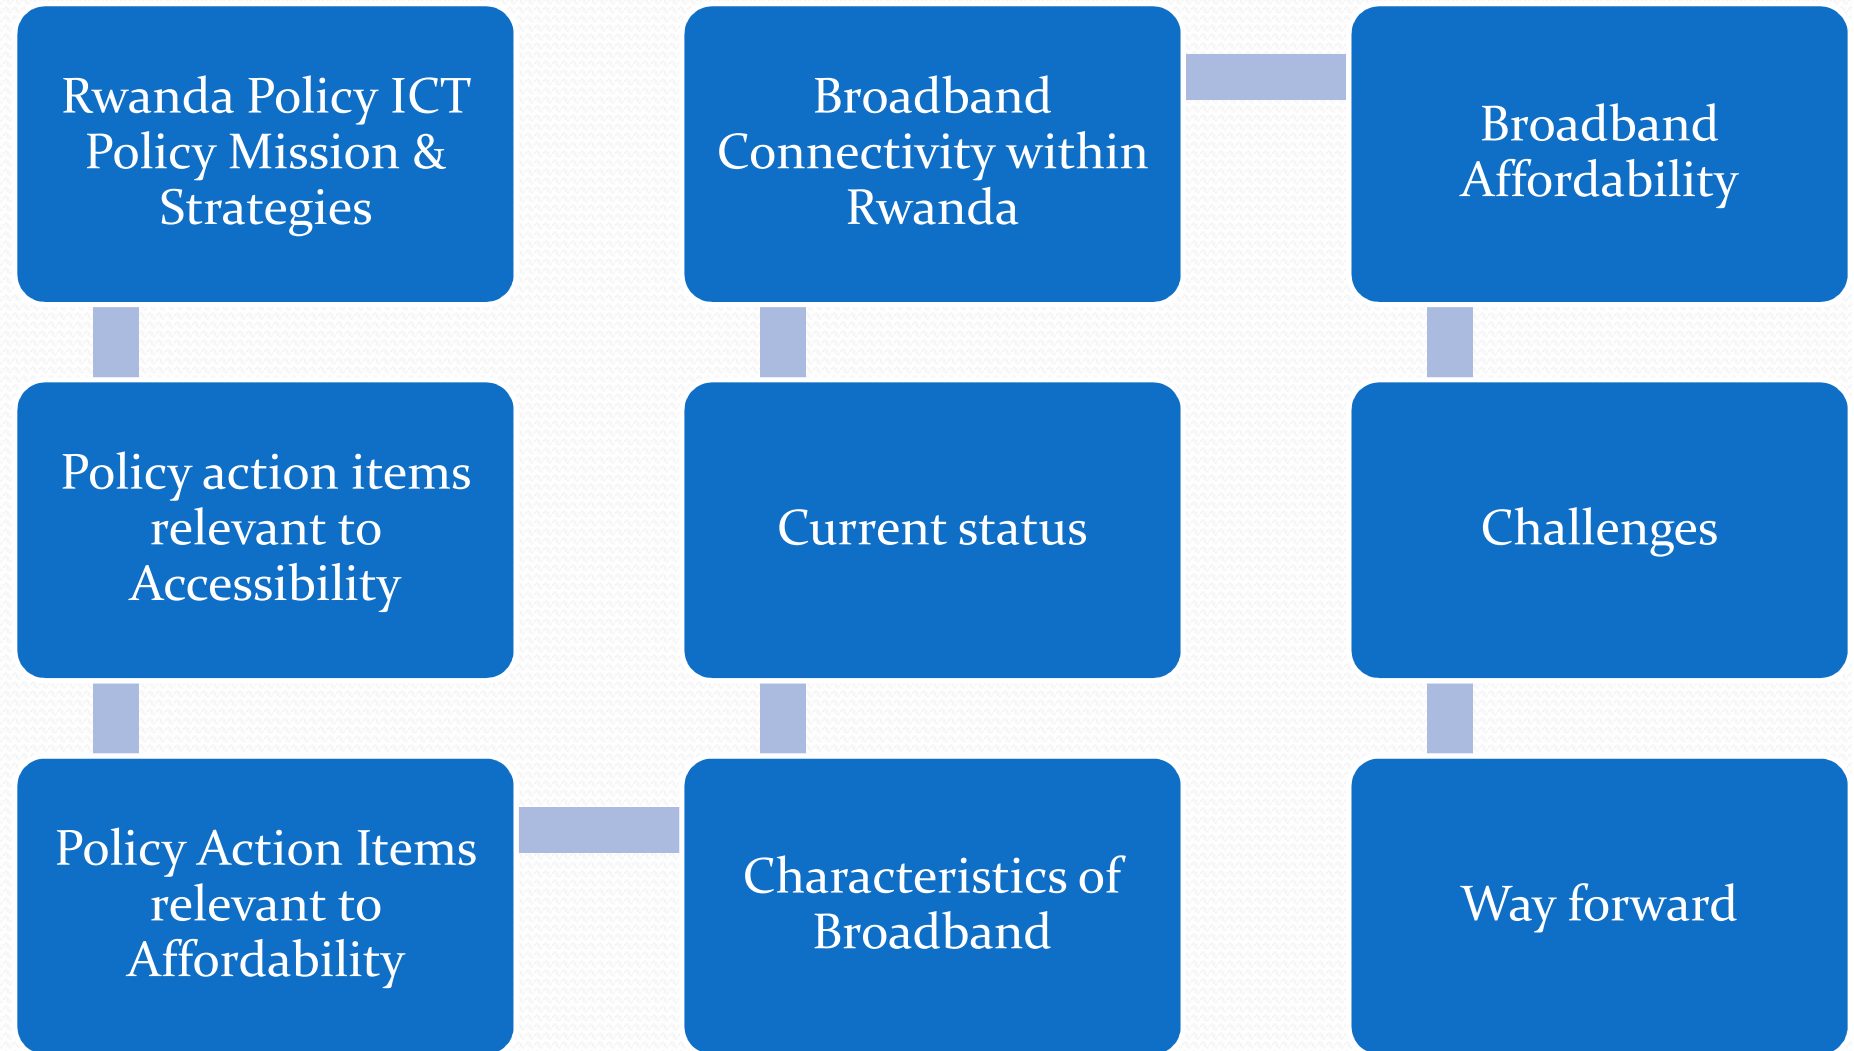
Rwanda Policy ICT Policy Mission & Strategies

Policy action items relevant to Accessibility

Policy Action Items relevant to Affordability

Characteristics of Broadband

Current status

Broadband Connectivity within Rwanda

Broadband Affordability

Challenges

Way forward